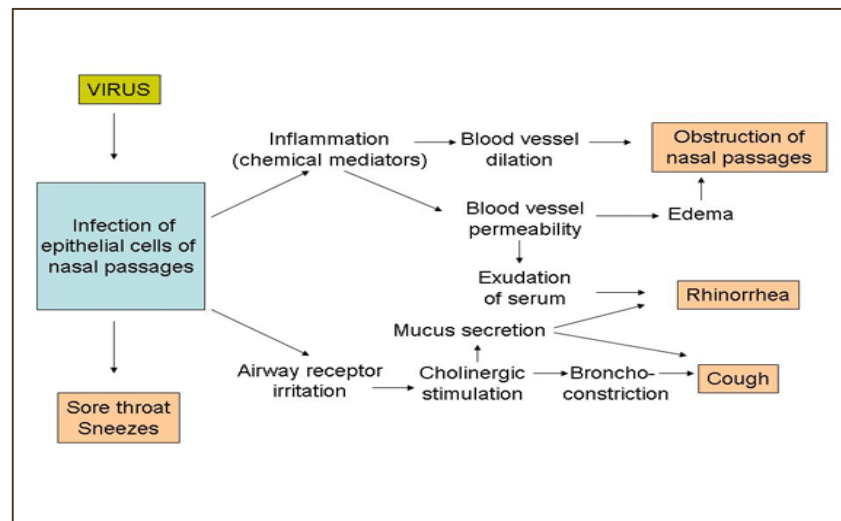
VIRUS

Infection of epithelial cells of nasal passages

Inflammation (chemical mediators)

Blood vessel dilation

Obstruction of nasal passages

Blood vessel permeability

Edema

Exudation of serum

Rhinorrhea

Mucus secretion

Airway receptor irritation

Cholinergic stimulation

Broncho-constriction

Cough

Sore throat Sneezes